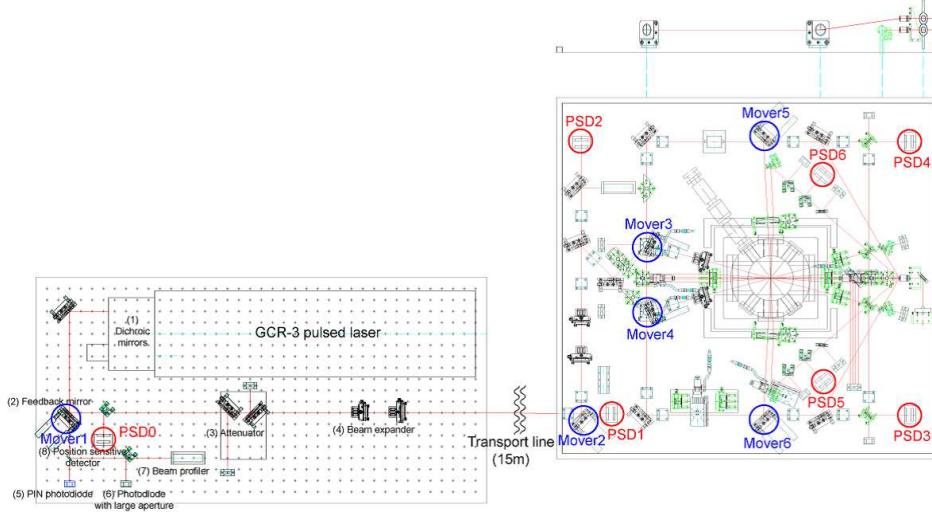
PSD2

Mover5

PSD6

PSD4

Mover3

Mover4

(1) Dichroic mirrors

GCR-3 pulsed laser

(2) Feedback mirror

Mover1

PSD0

(8) Position sensitive detector

(3) Attenuator

(4) Beam expander

(7) Beam profiler

(5) PIN photodiode

(6) Photodiode with large aperture

Transport line (15m)

Mover2

PSD1

PSD5

Mover6

PSD3